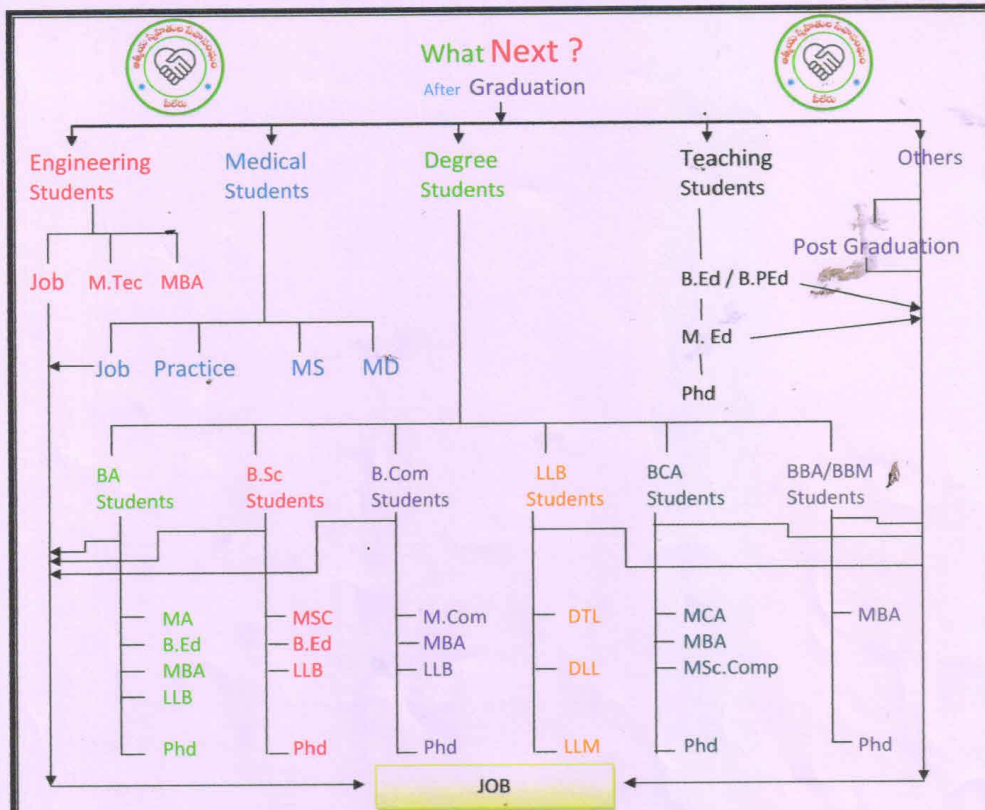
What Next ?
After Graduation

Engineering Students
Job
M.Tec
MBA

Medical Students
Job
Practice
MS
MD

Degree Students

Teaching Students
B.Ed / B.PEd
M. Ed
Phd

Others
Post Graduation

BA Students
MA
B.Ed
MBA
LLB
Phd

B.Sc Students
MSC
B.Ed
LLB
Phd

B.Com Students
M.Com
MBA
LLB
Phd

LLB Students
DTL
DLL
LLM

BCA Students
MCA
MBA
MSc.Comp
Phd

BBA/BBM Students
MBA
Phd

JOB